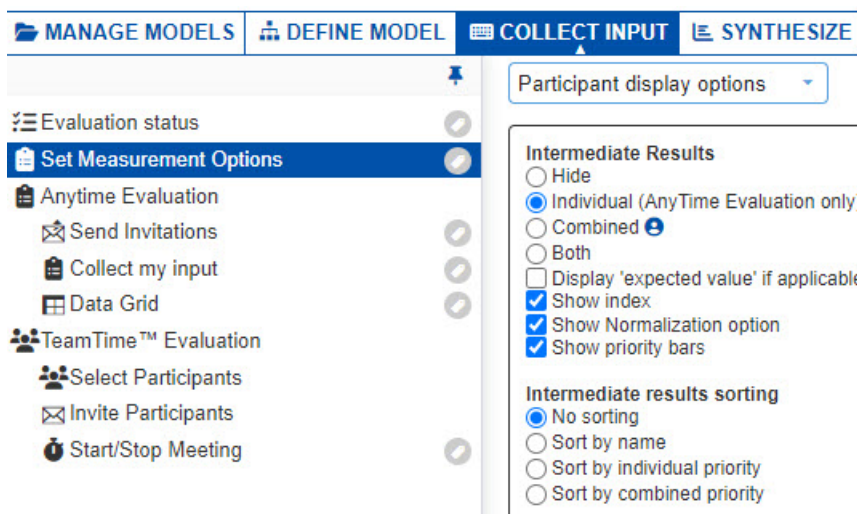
MANAGE MODELS | DEFINE MODEL | COLLECT INPUT | SYNTHESIZE

Evaluation status
Set Measurement Options
Anytime Evaluation
Send Invitations
Collect my input
Data Grid
TeamTime™ Evaluation
Select Participants
Invite Participants
Start/Stop Meeting

Participant display options

Intermediate Results
Hide
Individual (AnyTime Evaluation only
Combined
Both
Display 'expected value' if applicable
Show index
Show Normalization option
Show priority bars

Intermediate results sorting
No sorting
Sort by name
Sort by individual priority
Sort by combined priority